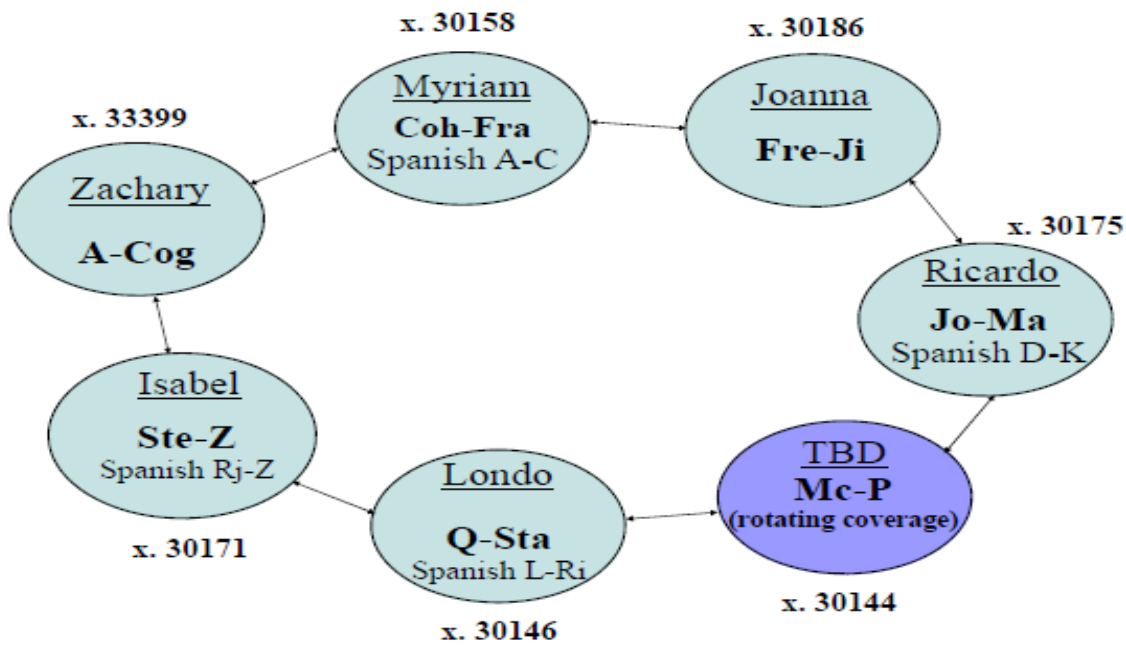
x. 30158

Myriam
Coh-Fra
Spanish A-C

x. 30186

Joanna
Fre-Ji

x. 33399

Zachary
A-Cog

x. 30175

Ricardo
Jo-Ma
Spanish D-K

Isabel
Ste-Z
Spanish Rj-Z

x. 30171

Londo
Q-Sta
Spanish L-Ri

x. 30146

TBD
Mc-P
(rotating coverage)

x. 30144